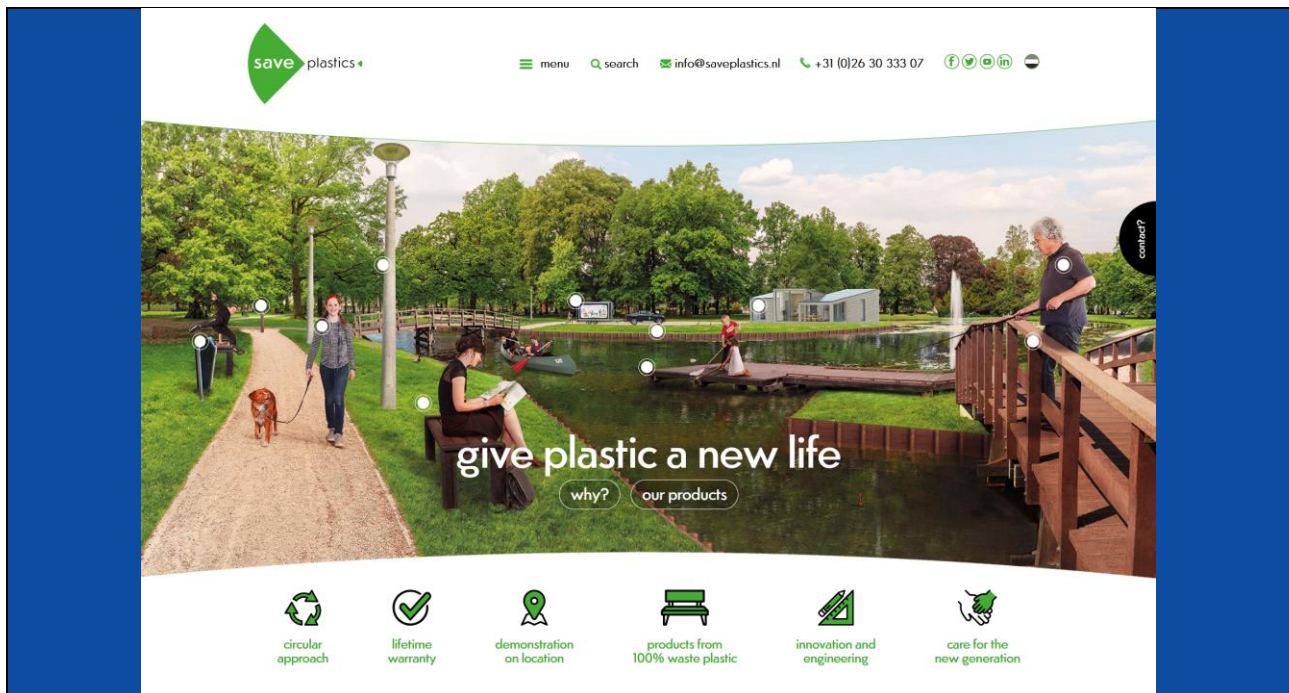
save plastics

menu search info@saveplastics.nl +31 (0)26 30 333 07

contact?

give plastic a new life

why? our products

circular approach

lifetime warranty

demonstration on location

products from 100% waste plastic

innovation and engineering

care for the new generation